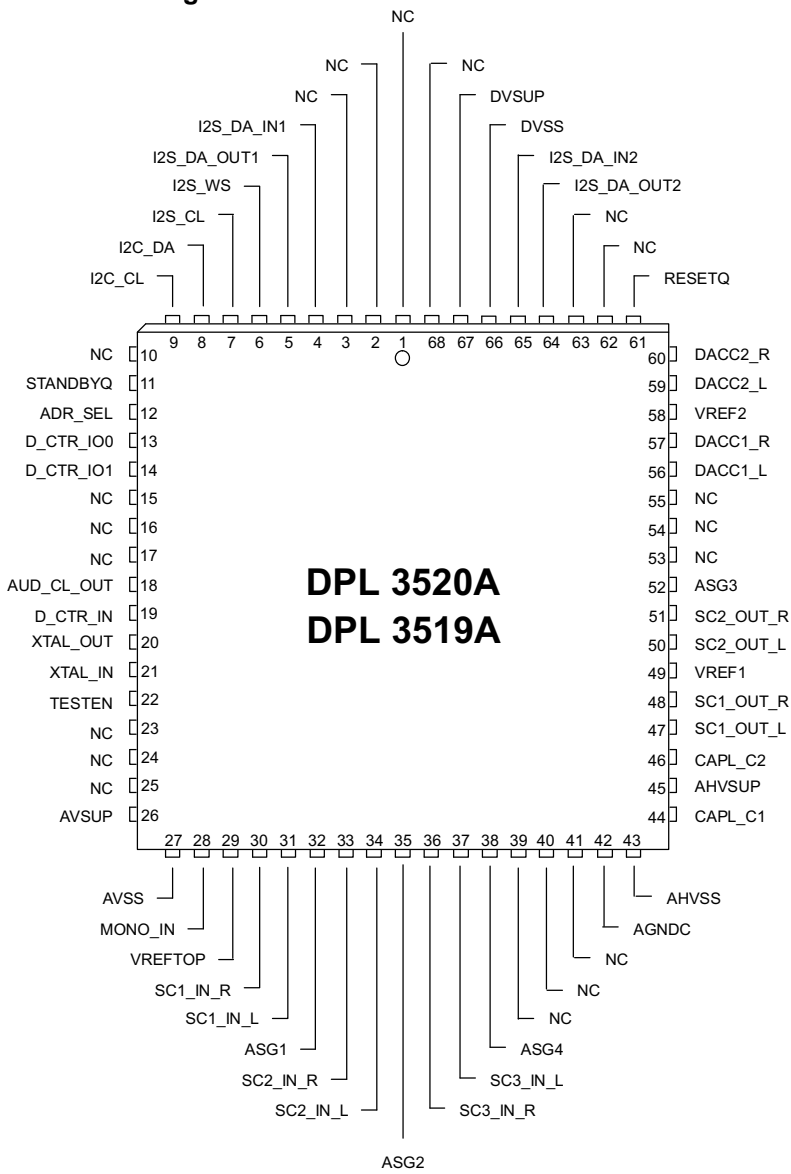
NC

NC
NC
NC
DVSUP
I2S_DA_IN1
DVSS
I2S_DA_OUT1
I2S_DA_IN2
I2S_WS
I2S_DA_OUT2
I2S_CL
NC
I2C_DA
NC
I2C_CL
RESETQ

9 8 7 6 5 4 3 2 1 68 67 66 65 64 63 62 61

NC 10
STANDBYQ 11
ADR_SEL 12
D_CTR_IO0 13
D_CTR_IO1 14
NC 15
NC 16
NC 17
AUD_CL_OUT 18
D_CTR_IN 19
XTAL_OUT 20
XTAL_IN 21
TESTEN 22
NC 23
NC 24
NC 25
AVSUP 26

60 DACC2_R
59 DACC2_L
58 VREF2
57 DACC1_R
56 DACC1_L
55 NC
54 NC
53 NC
52 ASG3
51 SC2_OUT_R
50 SC2_OUT_L
49 VREF1
48 SC1_OUT_R
47 SC1_OUT_L
46 CAPL_C2
45 AHVSUP
44 CAPL_C1

DPL 3520A
DPL 3519A

27 28 29 30 31 32 33 34 35 36 37 38 39 40 41 42 43

AVSS
AHVSS
MONO_IN
AGNDC
VREFTOP
NC
SC1_IN_R
NC
SC1_IN_L
NC
ASG1
ASG4
SC2_IN_R
SC3_IN_L
SC2_IN_L
SC3_IN_R
ASG2